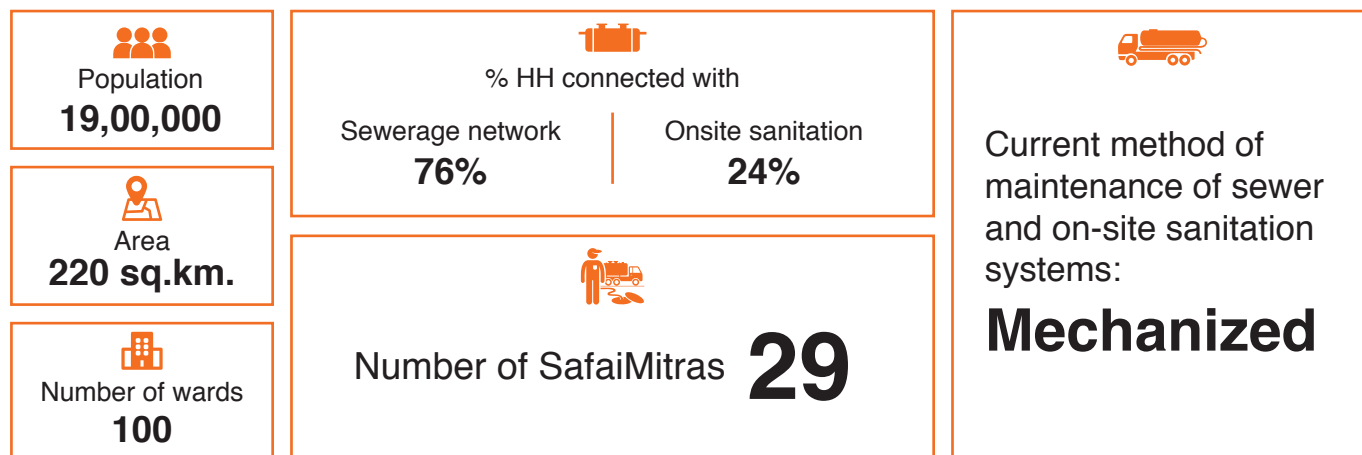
Population
19,00,000

Area
220 sq.km.

Number of wards
100

% HH connected with

Sewerage network
76%

Onsite sanitation
24%

Number of SafaiMitras 29

Current method of maintenance of sewer and on-site sanitation systems:
Mechanized